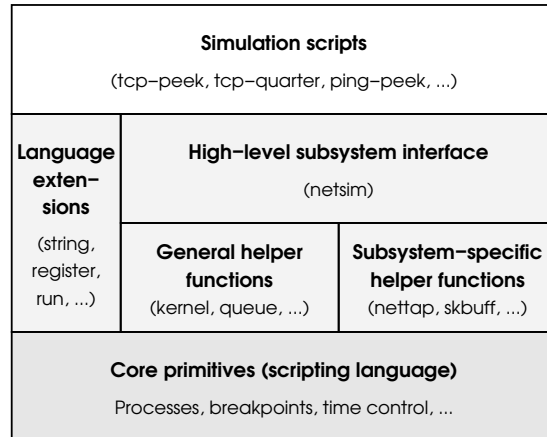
Simulation scripts

(tcp−peek, tcp−quarter, ping−peek, ...)

Language extensions

(string, register, run, ...)

High−level subsystem interface

(netsim)

General helper functions

(kernel, queue, ...)

Subsystem−specific helper functions

(nettap, skbuff, ...)

Core primitives (scripting language)

Processes, breakpoints, time control, ...